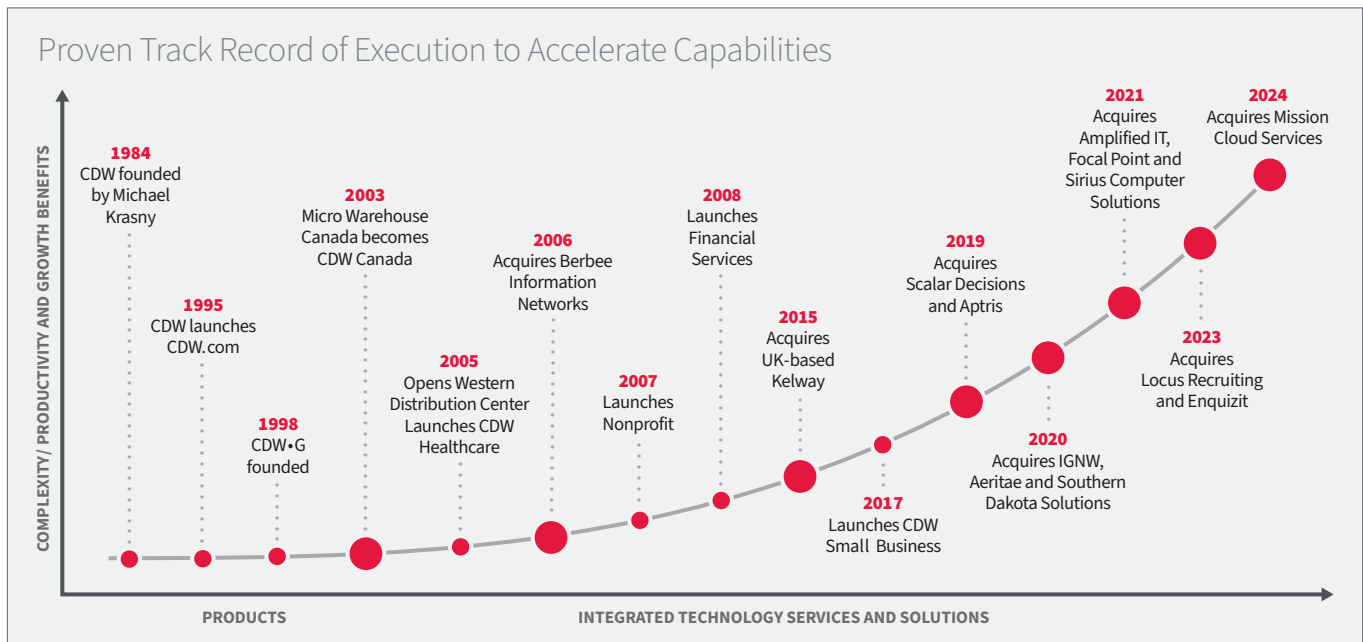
Proven Track Record of Execution to Accelerate Capabilities

COMPLEXITY/ PRODUCTIVITY AND GROWTH BENEFITS

1984
CDW founded by Michael Krasny

1995
CDW launches CDW.com

1998
CDW•G founded

2003
Micro Warehouse Canada becomes CDW Canada

2005
Opens Western Distribution Center Launches CDW Healthcare

2006
Acquires Berbee Information Networks

2007
Launches Nonprofit

2008
Launches Financial Services

2015
Acquires UK-based Kelway

2017
Launches CDW Small Business

2019
Acquires Scalar Decisions and Aptris

2020
Acquires IGNW, Aeritae and Southern Dakota Solutions

2021
Acquires Amplified IT, Focal Point and Sirius Computer Solutions

2023
Acquires Locus Recruiting and Enquizit

2024
Acquires Mission Cloud Services

PRODUCTS

INTEGRATED TECHNOLOGY SERVICES AND SOLUTIONS